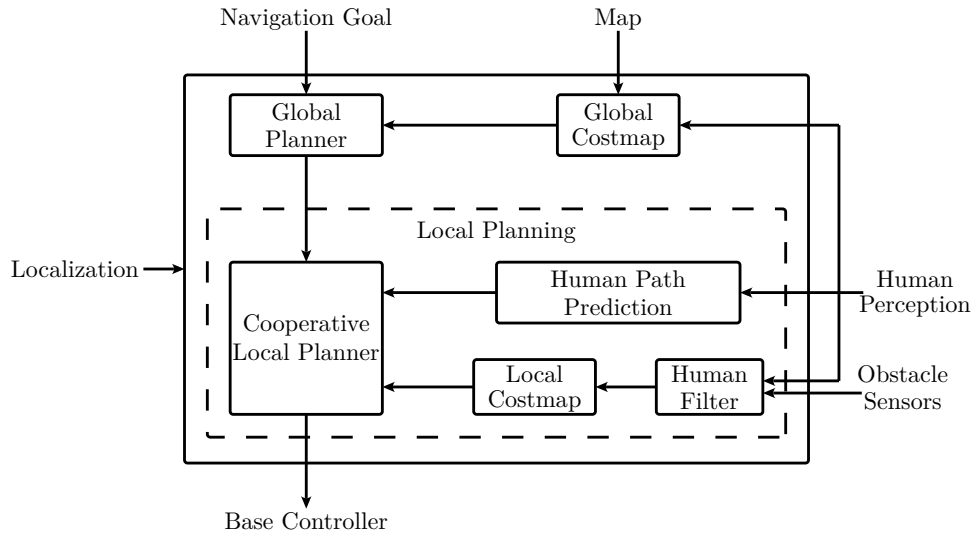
Navigation Goal

Map

Global Planner

Global Costmap

Local Planning

Localization

Cooperative Local Planner

Human Path Prediction

Human Perception

Local Costmap

Human Filter

Obstacle Sensors

Base Controller